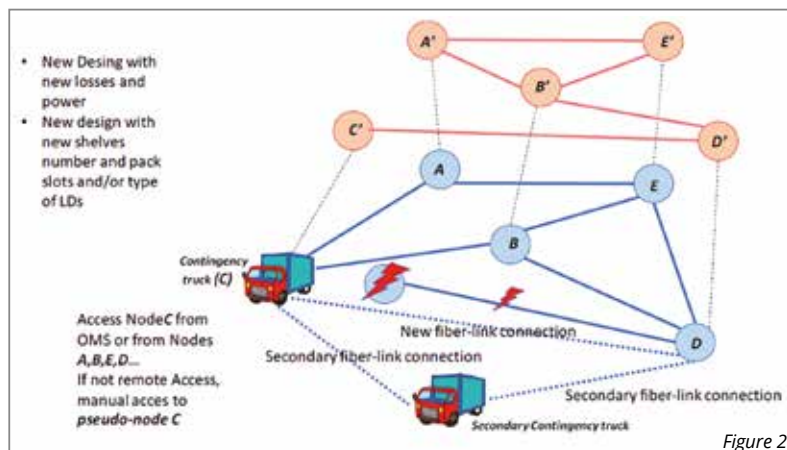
• New Desing with new losses and power
• New design with new shelves number and pack slots and/or type of LDs

A'
E'
B'
C'
D'
A
E
B
D

Contingency truck (C)

Access NodeC from OMS or from Nodes A,B,E,D...
If not remote Access, manual acces to pseudo-node C

New fiber-link connection
Secondary fiber-link connection
Secondary fiber-link connection

Secondary Contingency truck

Figure 2